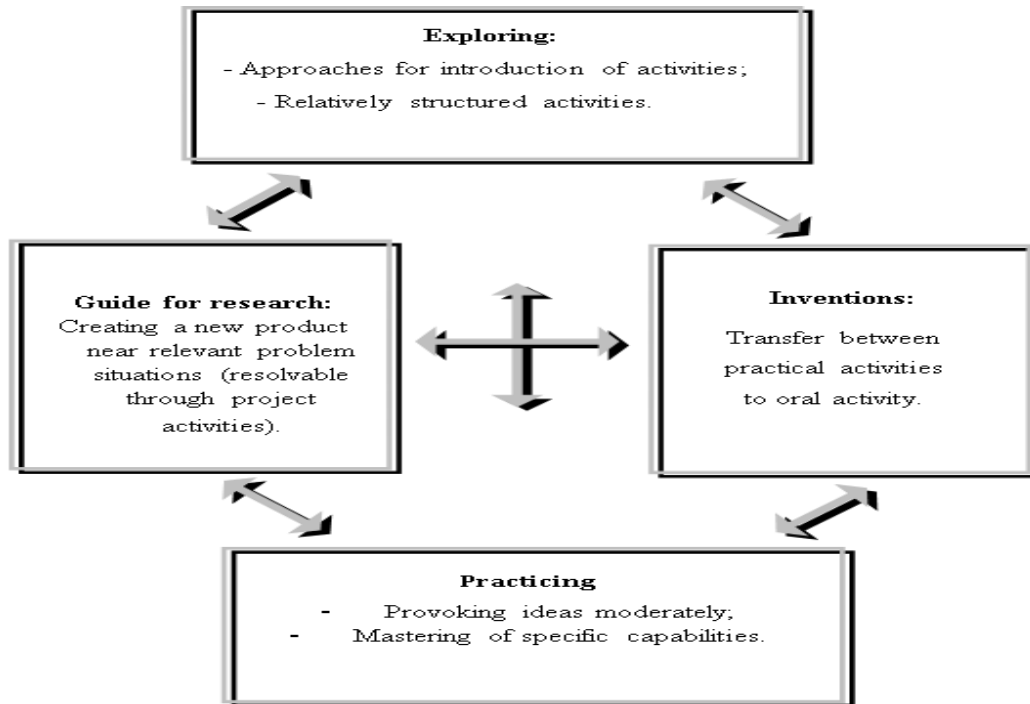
Exploring:
- Approaches for introduction of activities;
- Relatively structured activities.

Guide for research:
Creating a new product near relevant problem situations (resolvable through project activities).

Inventions:
Transfer between practical activities to oral activity.

Practicing
- Provoking ideas moderately;
- Mastering of specific capabilities.